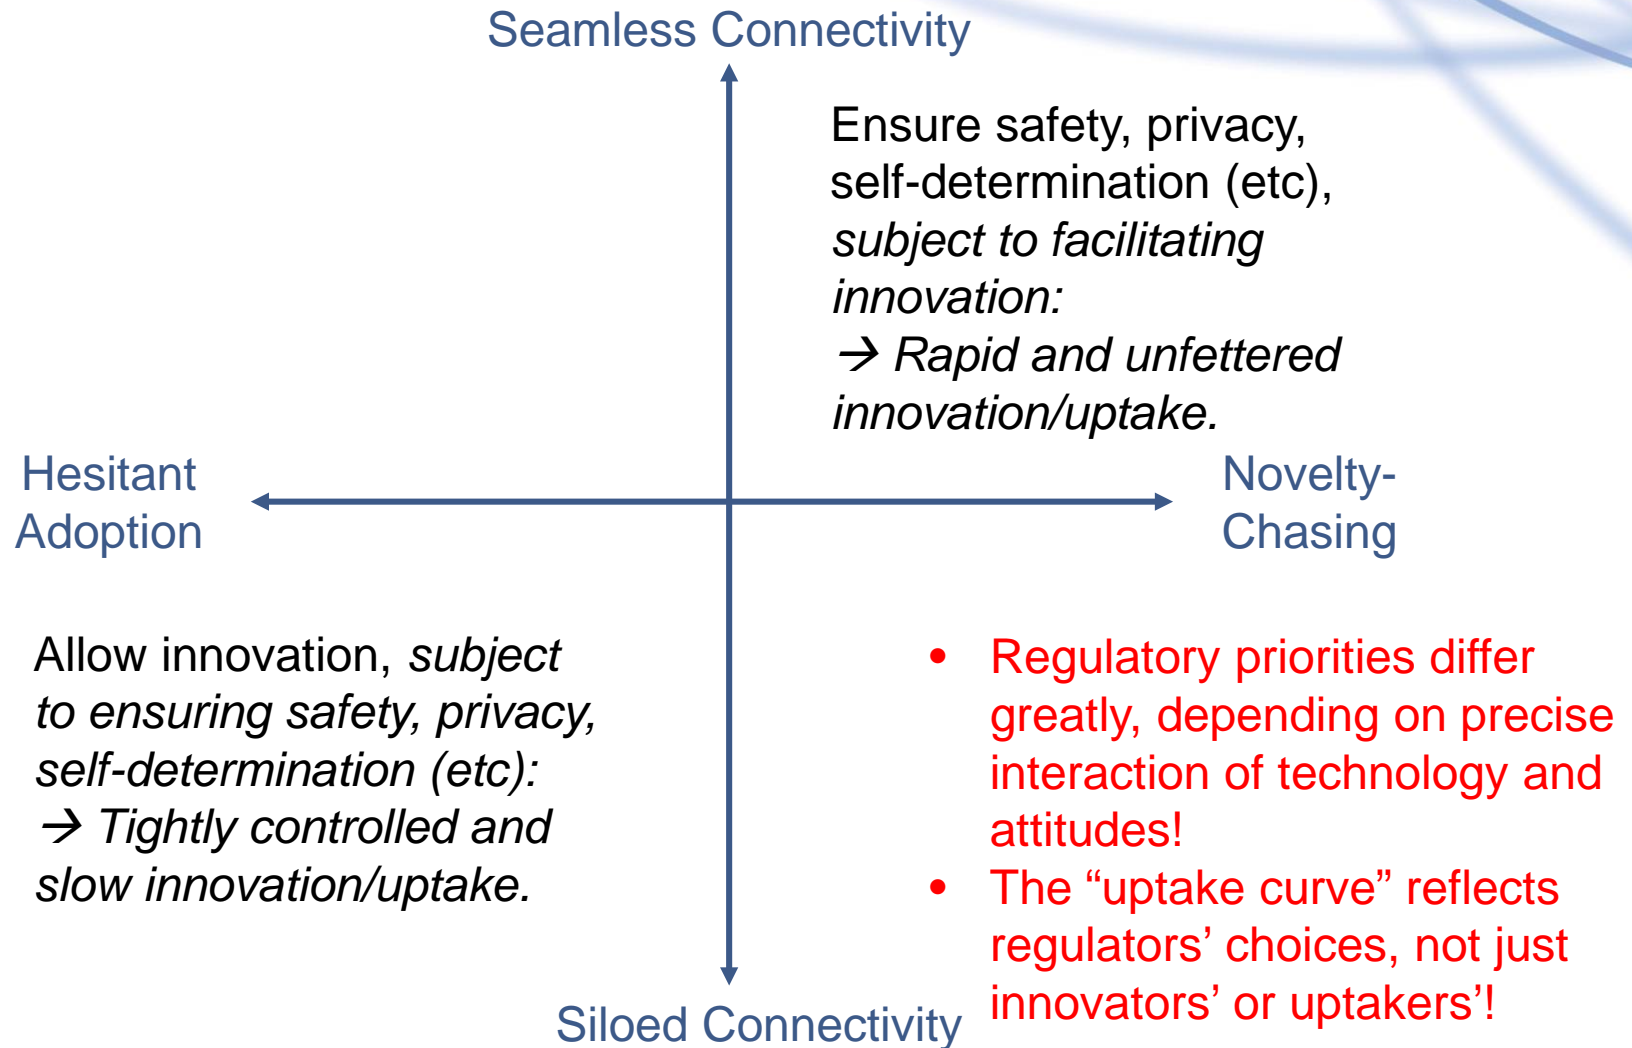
Seamless Connectivity

Ensure safety, privacy, self-determination (etc), *subject to facilitating innovation:*
→ *Rapid and unfettered innovation/uptake.*

Hesitant Adoption

Novelty-Chasing

Allow innovation, *subject to ensuring safety, privacy, self-determination (etc):*
→ *Tightly controlled and slow innovation/uptake.*

- Regulatory priorities differ greatly, depending on precise interaction of technology and attitudes!
- The “uptake curve” reflects regulators’ choices, not just innovators’ or uptakers’!

Siloed Connectivity